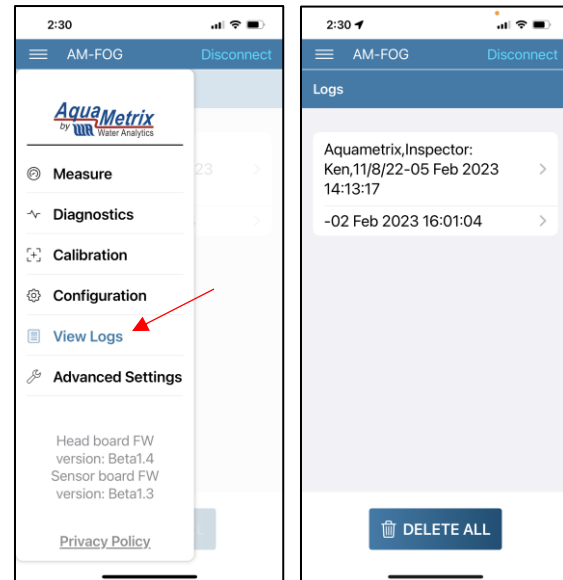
2:30

AM-FOG Disconnect

AquaMetrix by WA Water Analytics

Measure

Diagnostics

Calibration

Configuration

View Logs

Advanced Settings

Head board FW version: Beta1.4
Sensor board FW version: Beta1.3

Privacy Policy

2:30

AM-FOG Disconnect

Logs

Aquametrix,Inspector: Ken,11/8/22-05 Feb 2023 14:13:17

-02 Feb 2023 16:01:04

DELETE ALL